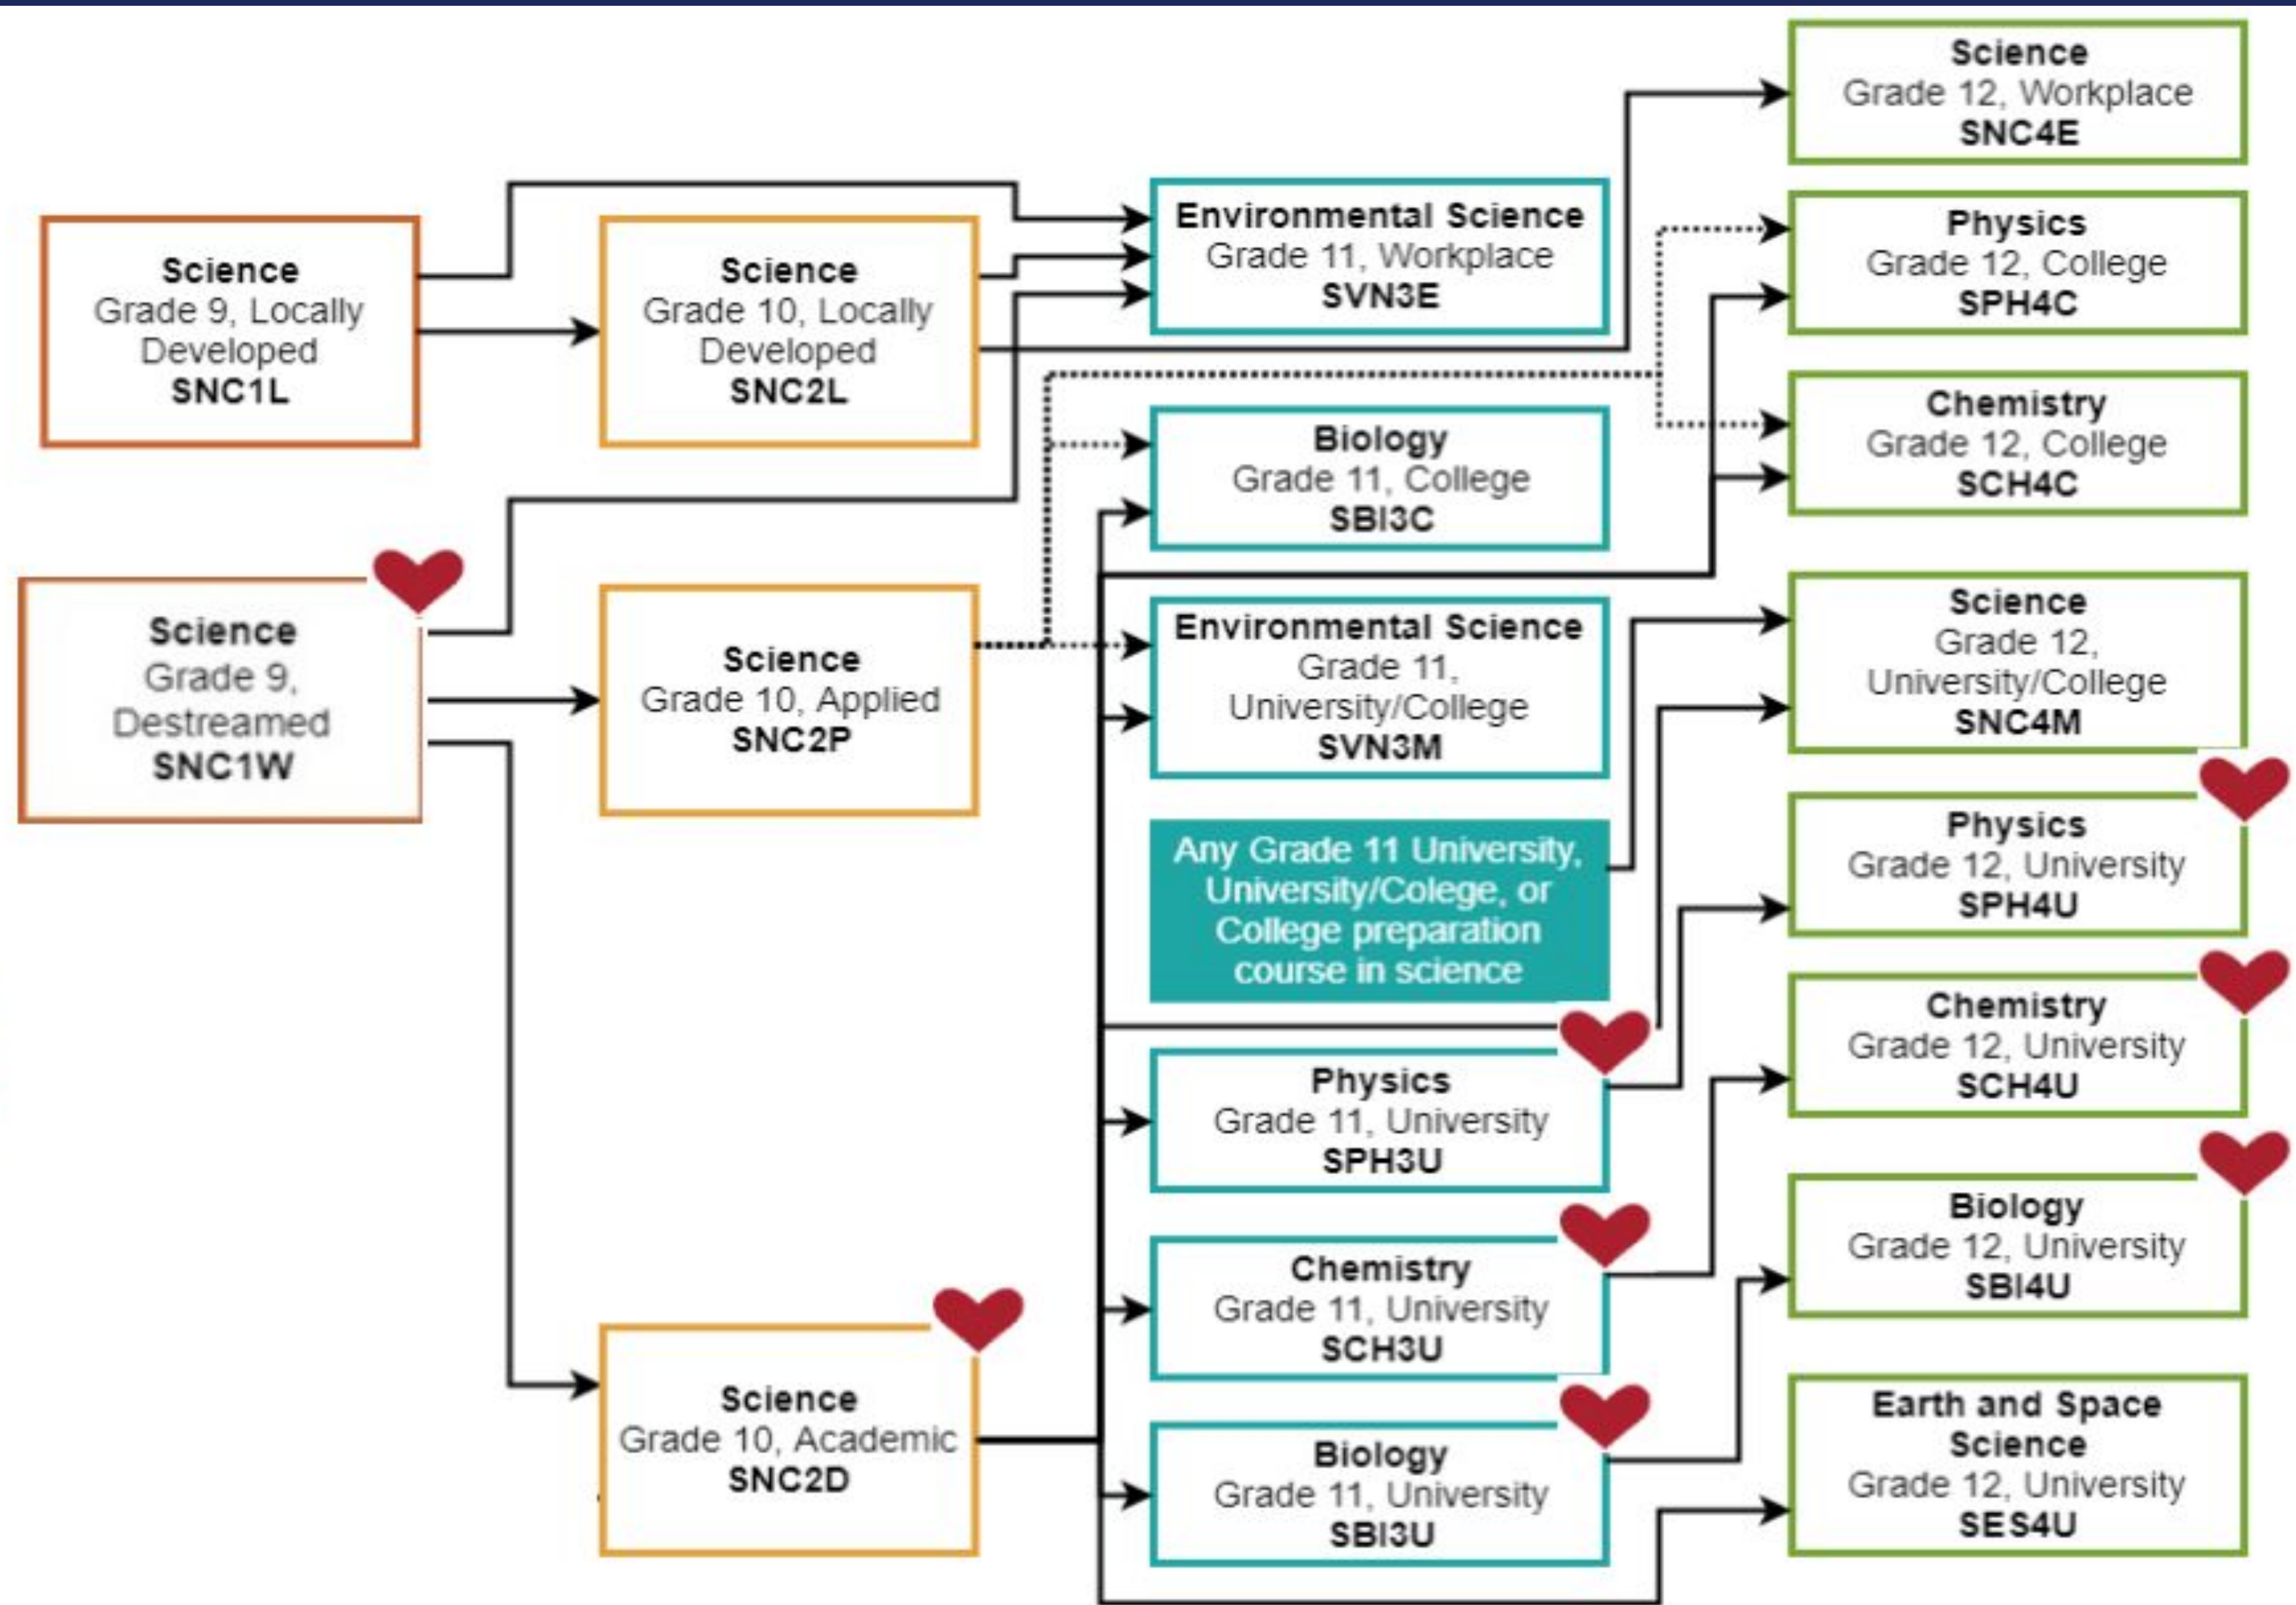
Science
Grade 9, Locally Developed
SNC1L

Science
Grade 9, Destreamed
SNC1W

Science
Grade 10, Locally Developed
SNC2L

Science
Grade 10, Applied
SNC2P

Science
Grade 10, Academic
SNC2D

Environmental Science
Grade 11, Workplace
SVN3E

Biology
Grade 11, College
SBI3C

Environmental Science
Grade 11, University/College
SVN3M

Any Grade 11 University, University/Colege, or College preparation course in science

Physics
Grade 11, University
SPH3U

Chemistry
Grade 11, University
SCH3U

Biology
Grade 11, University
SBI3U

Science
Grade 12, Workplace
SNC4E

Physics
Grade 12, College
SPH4C

Chemistry
Grade 12, College
SCH4C

Science
Grade 12, University/College
SNC4M

Physics
Grade 12, University
SPH4U

Chemistry
Grade 12, University
SCH4U

Biology
Grade 12, University
SBI4U

Earth and Space Science
Grade 12, University
SES4U